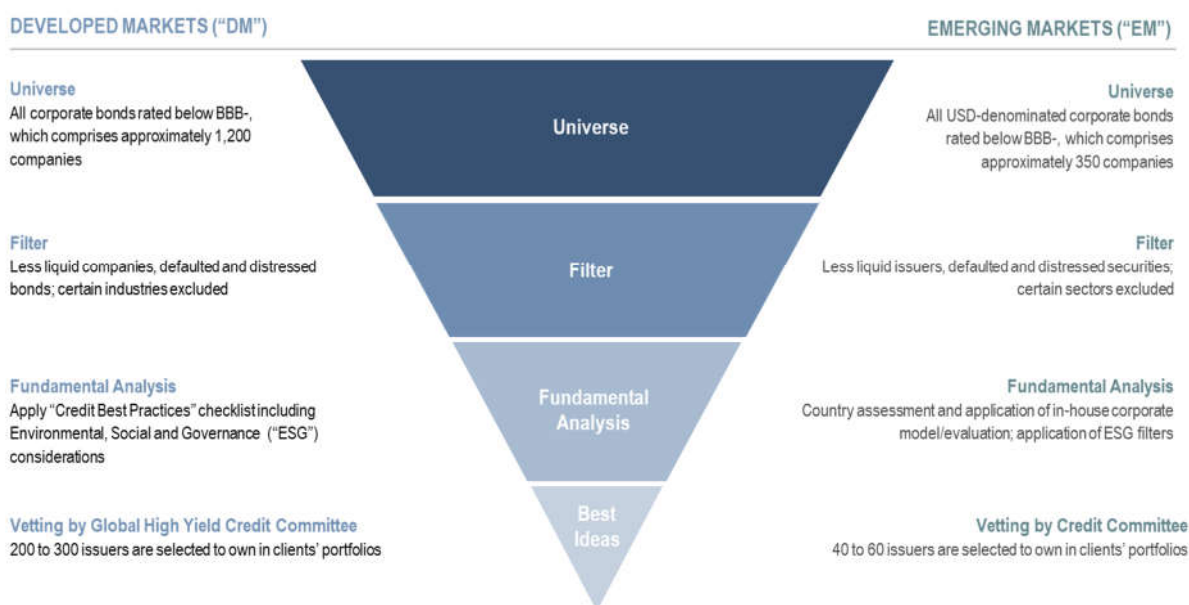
DEVELOPED MARKETS (“DM”)

EMERGING MARKETS (“EM”)

Universe
All corporate bonds rated below BBB-, which comprises approximately 1,200 companies

Universe

Universe
All USD-denominated corporate bonds rated below BBB-, which comprises approximately 350 companies

Filter
Less liquid companies, defaulted and distressed bonds; certain industries excluded

Filter

Filter
Less liquid issuers, defaulted and distressed securities; certain sectors excluded

Fundamental Analysis
Apply “Credit Best Practices” checklist including Environmental, Social and Governance (“ESG”) considerations

Fundamental Analysis

Fundamental Analysis
Country assessment and application of in-house corporate model/evaluation; application of ESG filters

Vetting by Global High Yield Credit Committee
200 to 300 issuers are selected to own in clients’ portfolios

Best Ideas

Vetting by Credit Committee
40 to 60 issuers are selected to own in clients’ portfolios